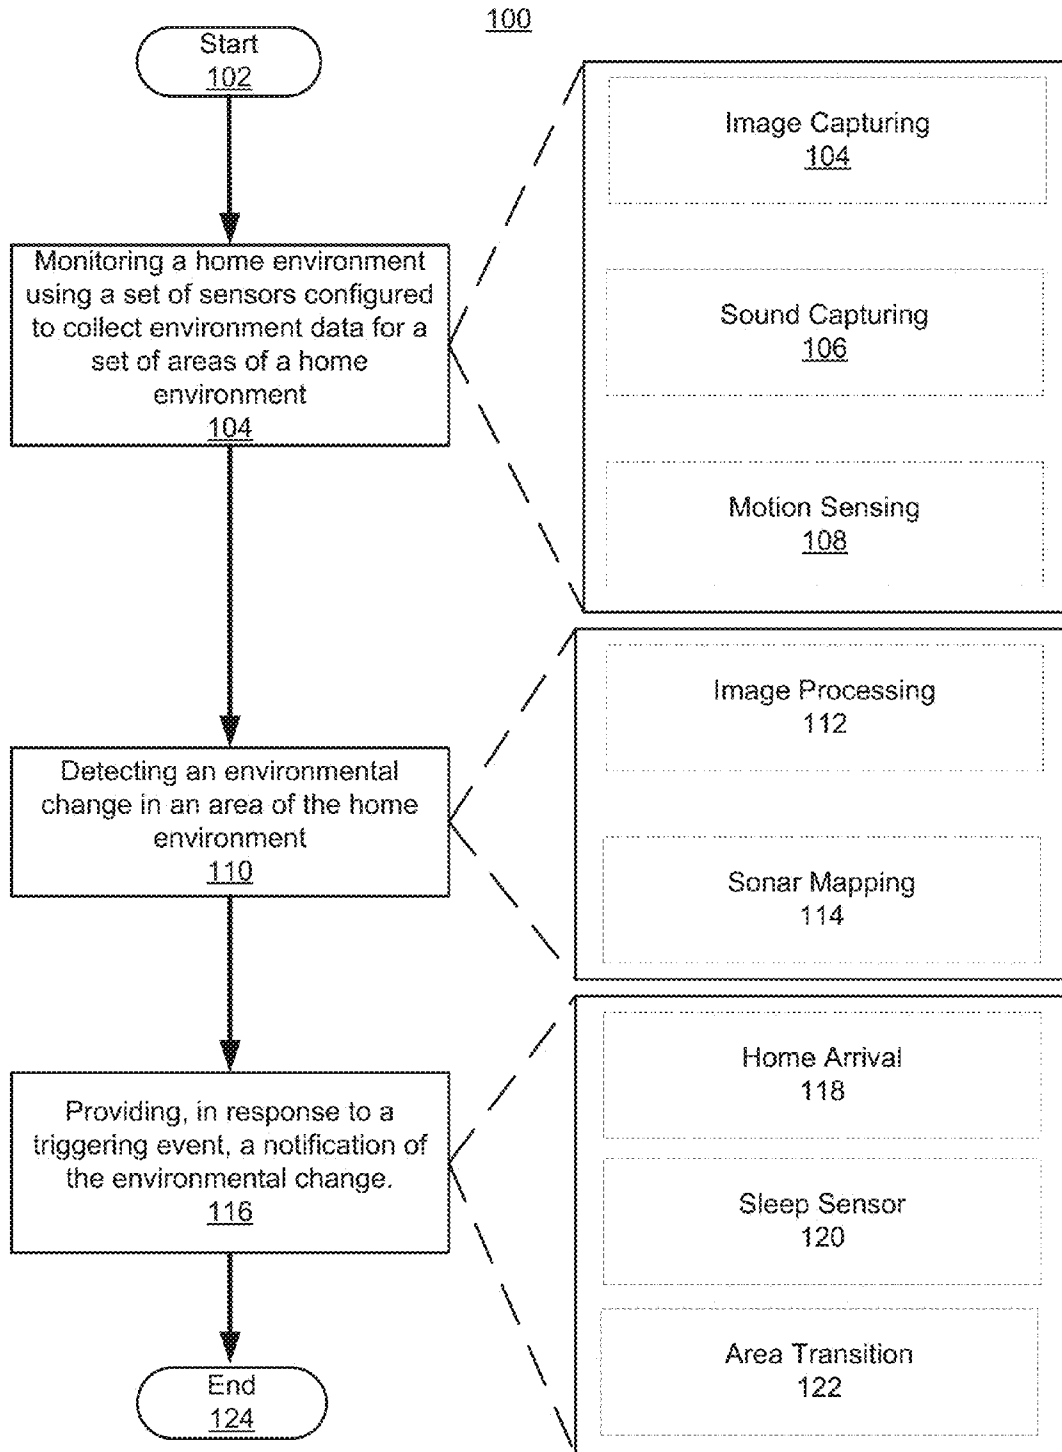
100

Start
102

Monitoring a home environment using a set of sensors configured to collect environment data for a set of areas of a home environment
104

Image Capturing
104

Sound Capturing
106

Motion Sensing
108

Detecting an environmental change in an area of the home environment
110

Image Processing
112

Sonar Mapping
114

Providing, in response to a triggering event, a notification of the environmental change.
116

Home Arrival
118

Sleep Sensor
120

Area Transition
122

End
124